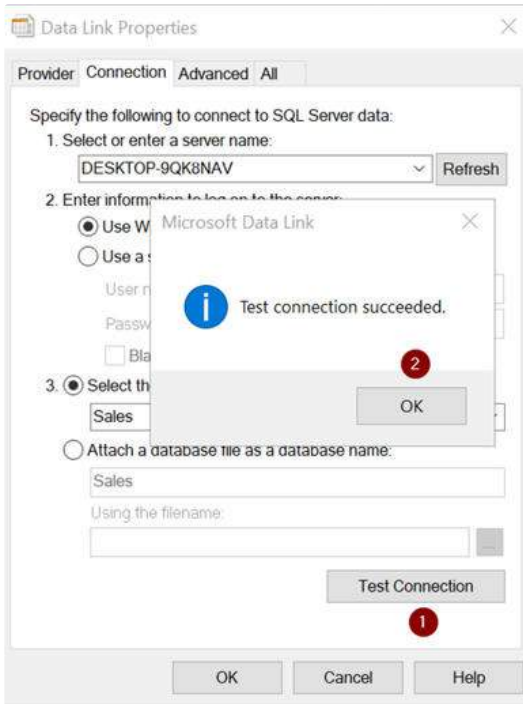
Data Link Properties

Provider Connection Advanced All

Specify the following to connect to SQL Server data:
1. Select or enter a server name:
DESKTOP-9QK8NAV
Refresh
2. Enter information to log on to the server:
Use W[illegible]
Use a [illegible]
User n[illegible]
Passw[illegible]
Bla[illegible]
3. Select th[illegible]
Sales
Attach a database file as a database name:
Sales
Using the filename:
...
Test Connection
1

Microsoft Data Link
Test connection succeeded.
2
OK

OK Cancel Help